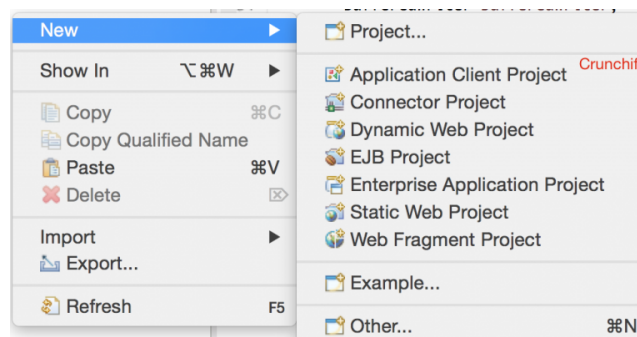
New ▶
Show In ⌥⌘W ▶
Copy ⌘C
Copy Qualified Name
Paste ⌘V
Delete ⌦
Import ▶
Export...
Refresh F5

Project...
Application Client Project
Connector Project
Dynamic Web Project
EJB Project
Enterprise Application Project
Static Web Project
Web Fragment Project
Example...
Other... ⌘N

Crunchif